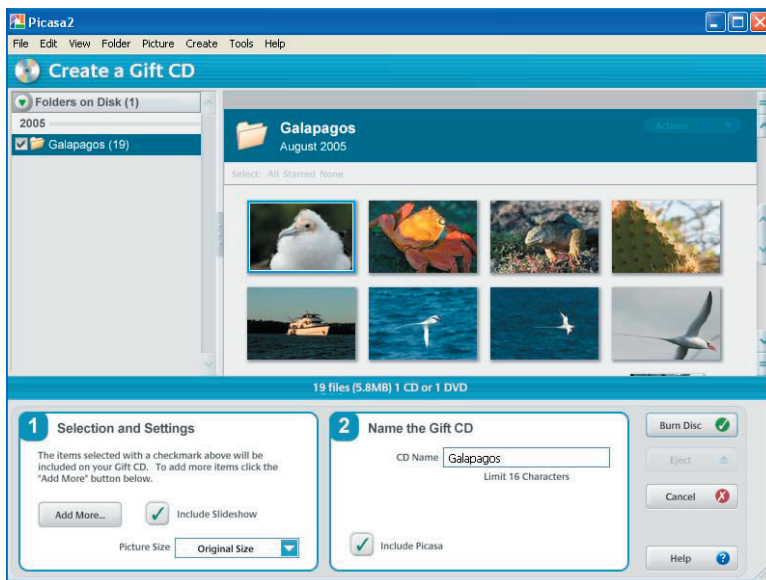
Picasa2

File Edit View Folder Picture Create Tools Help

Create a Gift CD

Folders on Disk (1)

2005

Galapagos (19)

Galapagos
August 2005

Actions

Select: All Starred None

19 files (5.8MB) 1 CD or 1 DVD

1 Selection and Settings

The items selected with a checkmark above will be included on your Gift CD. To add more items click the "Add More" button below.

Add More...

Include Slideshow

Picture Size Original Size

2 Name the Gift CD

CD Name Galapagos

Limit 16 Characters

Include Picasa

Burn Disc

Eject

Cancel

Help